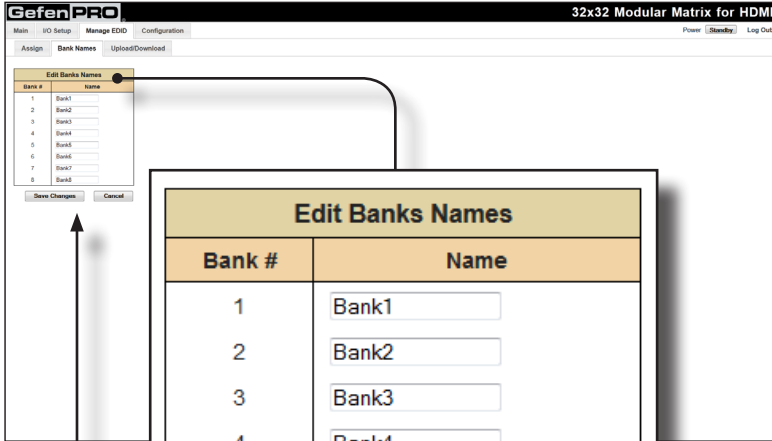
GefenPRO

32x32 Modular Matrix for HDMI

Main | I/O Setup | Manage EDID | Configuration

Power Standby Log Out

Assign | Bank Names | Upload/Download

| Edit Banks Names | |
|---|---|
| Bank # | Name |
| 1 | Bank1 |
| 2 | Bank2 |
| 3 | Bank3 |
| 4 | Bank4 |
| 5 | Bank5 |
| 6 | Bank6 |
| 7 | Bank7 |
| 8 | Bank8 |

Save Changes Cancel

| Edit Banks Names | |
|---|---|
| Bank # | Name |
| 1 | Bank1 |
| 2 | Bank2 |
| 3 | Bank3 |
| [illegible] | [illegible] |